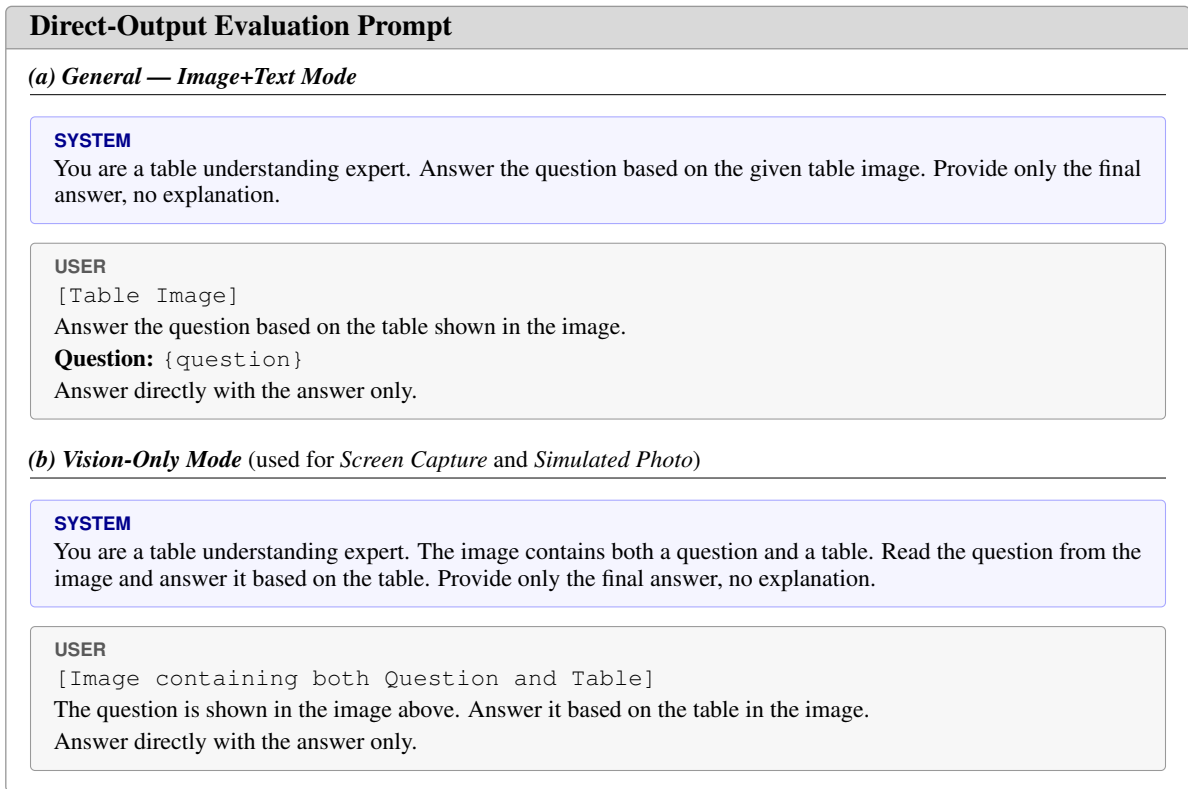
Direct-Output Evaluation Prompt

(a) General — Image+Text Mode

SYSTEM
You are a table understanding expert. Answer the question based on the given table image. Provide only the final answer, no explanation.

USER
[Table Image]
Answer the question based on the table shown in the image.
Question: {question}
Answer directly with the answer only.

(b) Vision-Only Mode (used for Screen Capture and Simulated Photo)

SYSTEM
You are a table understanding expert. The image contains both a question and a table. Read the question from the image and answer it based on the table. Provide only the final answer, no explanation.

USER
[Image containing both Question and Table]
The question is shown in the image above. Answer it based on the table in the image.
Answer directly with the answer only.